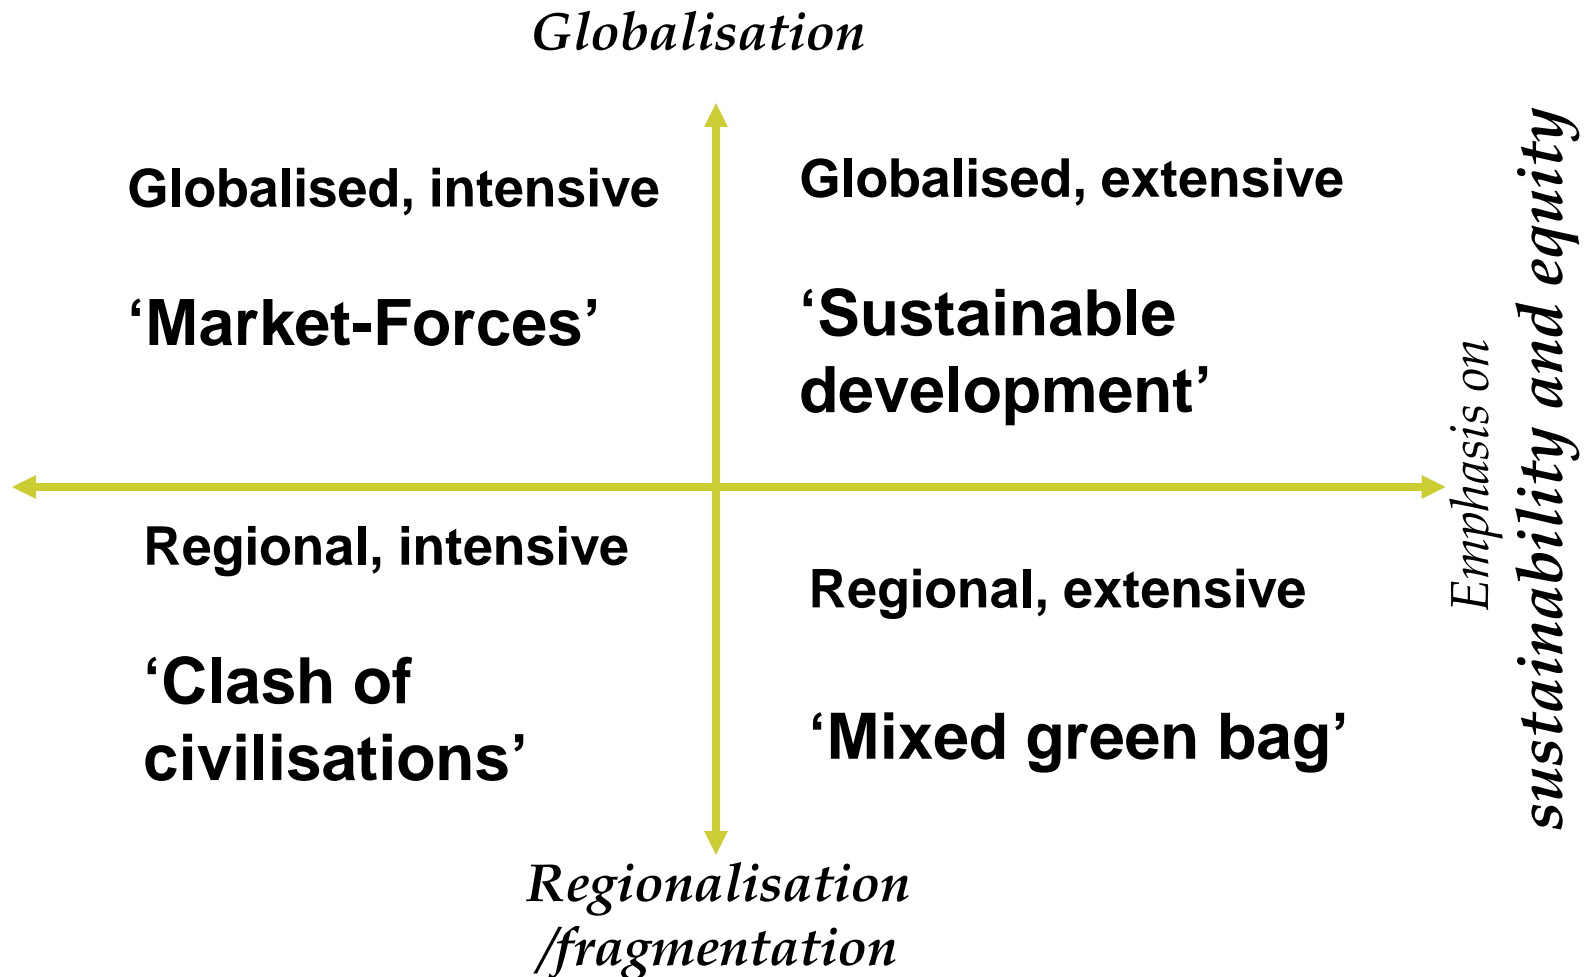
Globalisation

Globalised, intensive

‘Market-Forces’

Globalised, extensive

‘Sustainable development’

Emphasis on sustainability and equity

Regional, intensive

‘Clash of civilisations’

Regional, extensive

‘Mixed green bag’

Regionalisation /fragmentation